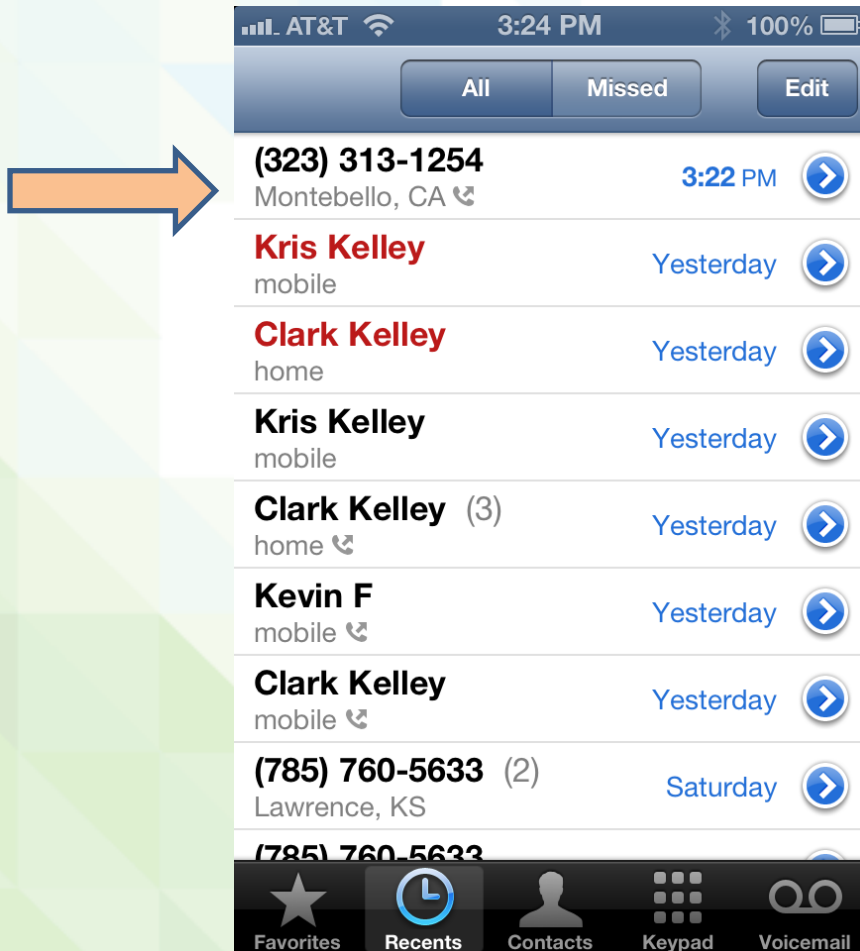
AT&T 3:24 PM 100%

All Missed Edit

(323) 313-1254
Montebello, CA
3:22 PM

Kris Kelley
mobile
Yesterday

Clark Kelley
home
Yesterday

Kris Kelley
mobile
Yesterday

Clark Kelley (3)
home
Yesterday

Kevin F
mobile
Yesterday

Clark Kelley
mobile
Yesterday

(785) 760-5633 (2)
Lawrence, KS
Saturday

(785) 760-5633

Favorites Recents Contacts Keypad Voicemail